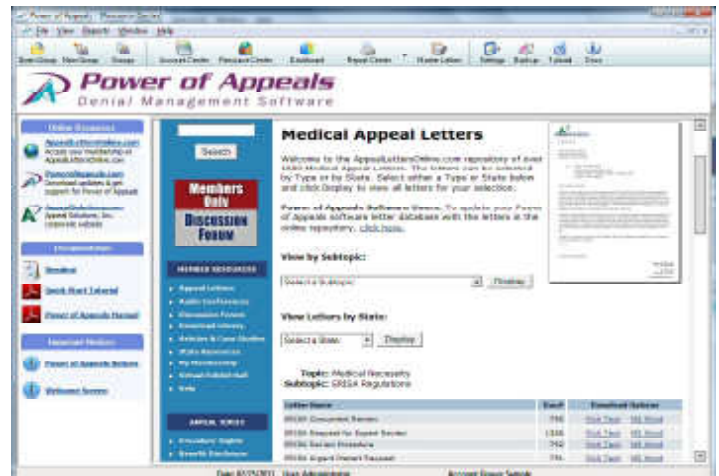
Power of Appeals - Resource Center

File View Search Window Help

Power of Appeals
Denial Management Software

Online Resources

AppealLettersOnline.com
PowerofAppeals.com
AppealSolutions.com

Documentation

Readme
Quick Start Tutorial
Power of Appeals Manual

Important Notices

Power of Appeals Notices
Welcome Screen

Search

Members Only

Discussion Forum

MEMBER RESOURCES

Appeal Letters
Audio Conferences
Discussion Forum
Download Library
Articles & Case Studies
State Resources
My Membership
Virtual Exhibit Hall
Help

Medical Appeal Letters

Welcome to the AppealLettersOnline.com repository of over 1000 Medical Appeal Letters. The letters can be selected by Type or by State. Select either a Type or State below and click Display to view all letters for your selection.

View by Subtopic:

Select a Subtopic

Display

View Letters by State:

Select a State

Display

Topic: Medical Necessity
Subtopic: ERISA Regulations

| Letter Name | Exp# | Download Options |
|---|---|---|
| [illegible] | 756 | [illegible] |
| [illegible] | 1336 | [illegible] |
| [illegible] | 752 | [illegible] |
| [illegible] | 776 | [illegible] |